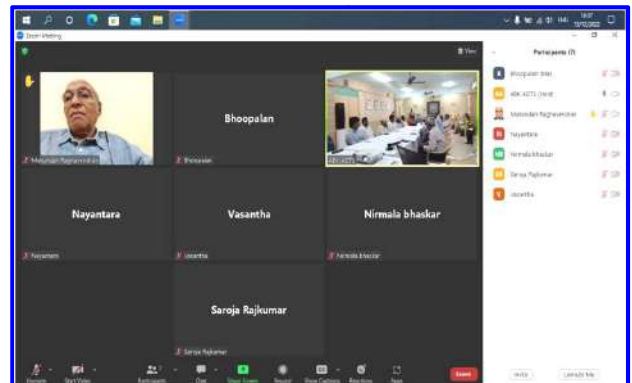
Zoom Meeting

View

Participants (7)

Bhoopalan

Bhoopalan (Me)
ARK ASTTL (Host)
Malavikan Raghavendran
Nayantara
Nirmala bhaskar
Saroja Rajkumar
Vasantha

Malavikan Raghavendran
Bhoopalan
ARK ASTTL

Nayantara
Vasantha
Nirmala bhaskar

Nayantara
Vasantha
Nirmala bhaskar

Saroja Rajkumar

Saroja Rajkumar

Unmute
Start Video
Participants
Chat
Share Screen
Record
Show Captions
Reactions
Apps
Leave

Invite
Unmute Me

16:07
13/11/2022